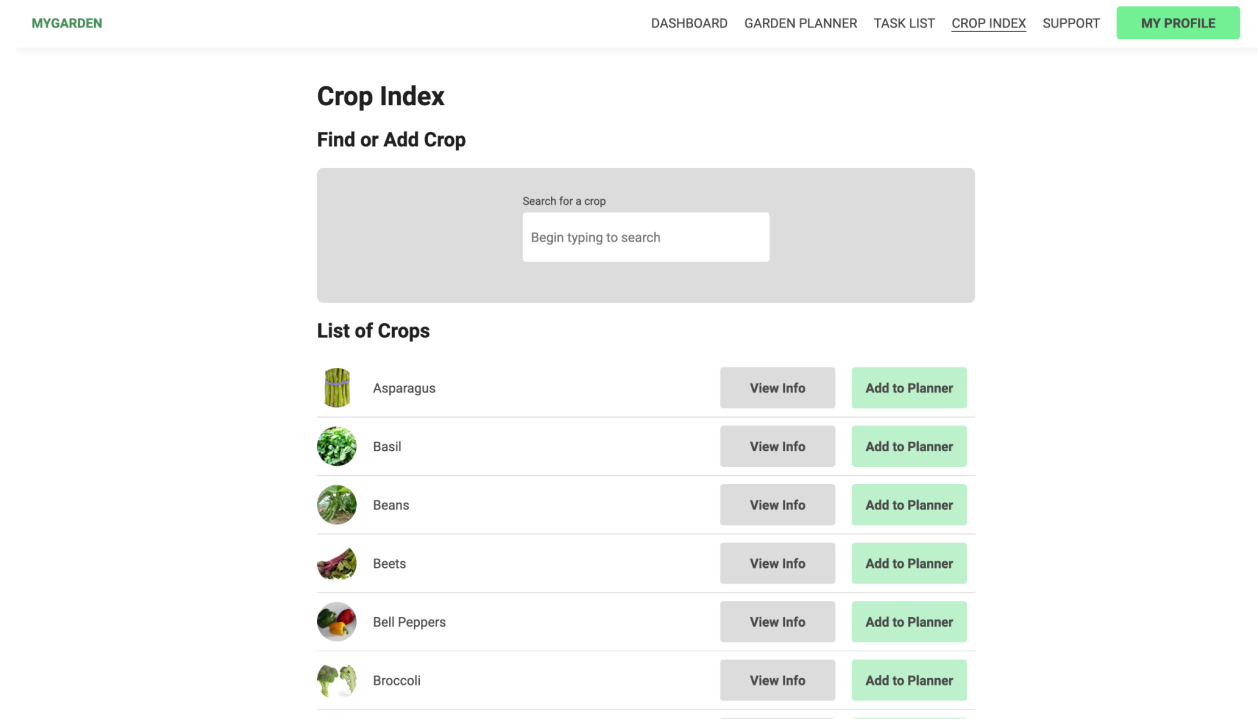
MYGARDEN

DASHBOARD GARDEN PLANNER TASK LIST CROP INDEX SUPPORT MY PROFILE

Crop Index

Find or Add Crop

Search for a crop

Begin typing to search

List of Crops

Asparagus View Info Add to Planner

Basil View Info Add to Planner

Beans View Info Add to Planner

Beets View Info Add to Planner

Bell Peppers View Info Add to Planner

Broccoli View Info Add to Planner